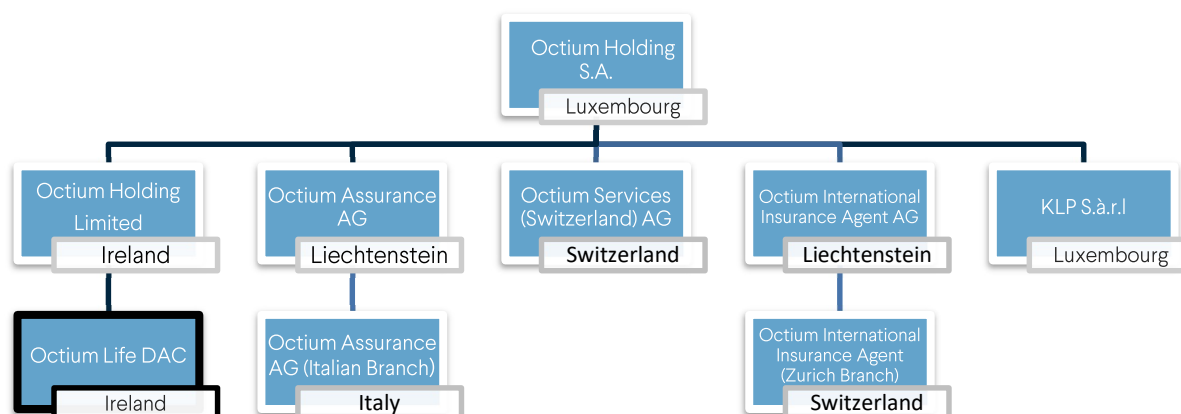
Octium Holding S.A.
Luxembourg

Octium Holding Limited
Ireland

Octium Assurance AG
Liechtenstein

Octium Services (Switzerland) AG
Switzerland

Octium International Insurance Agent AG
Liechtenstein

KLP S.à.r.l
Luxembourg

Octium Life DAC
Ireland

Octium Assurance AG (Italian Branch)
Italy

Octium International Insurance Agent (Zurich Branch)
Switzerland